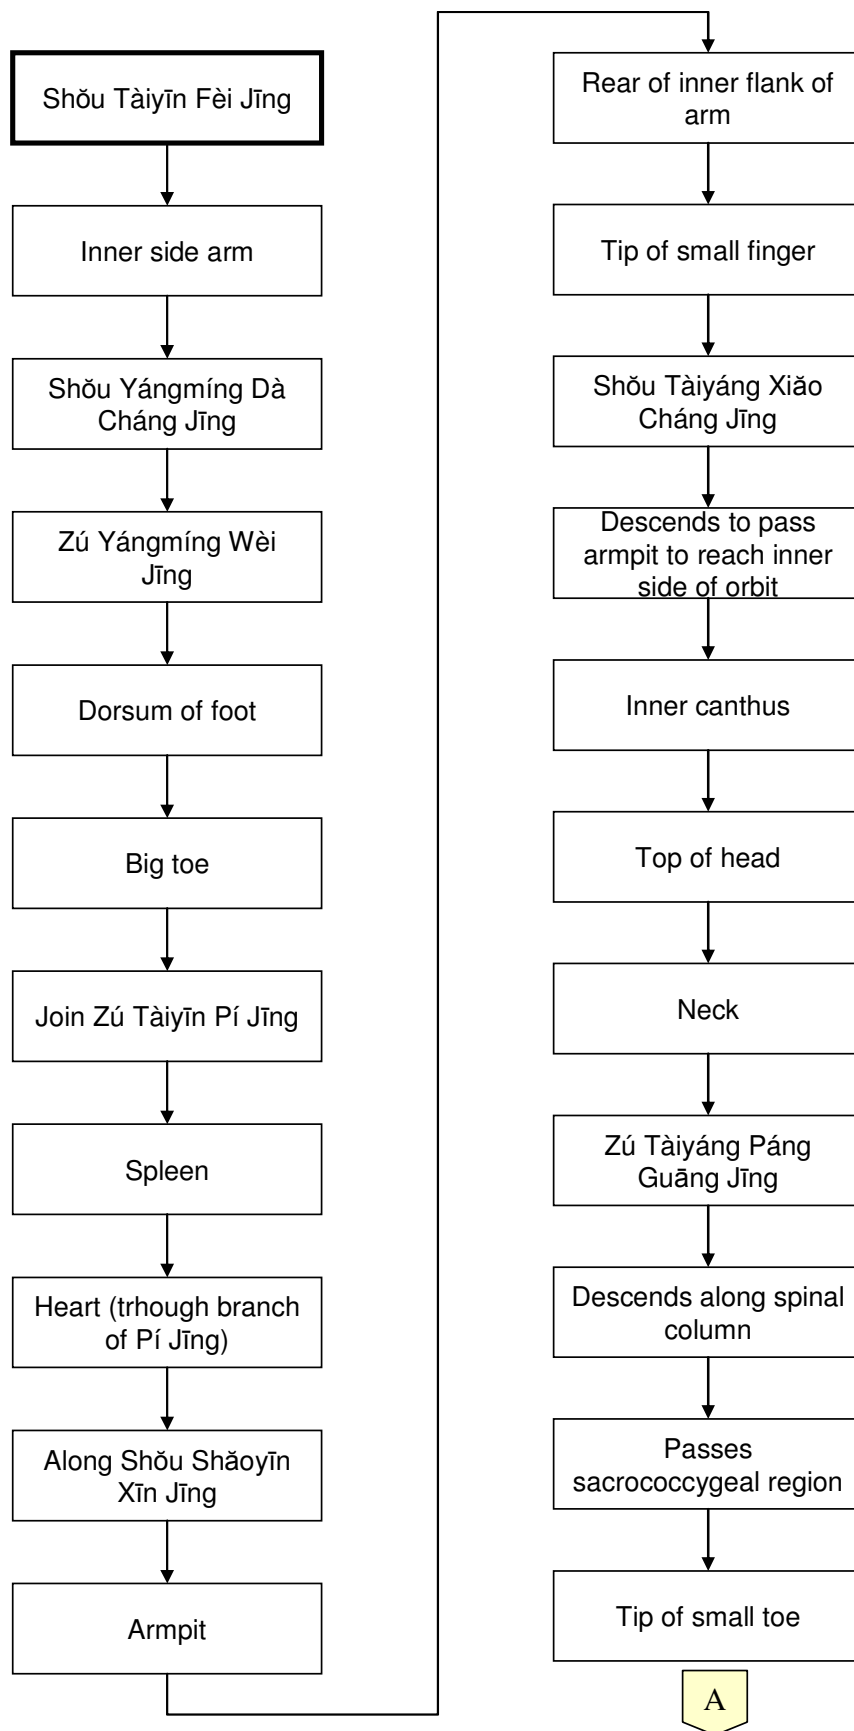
Shŏu Tàiyīn Fèi Jīng

Inner side arm

Shŏu Yángmíng Dà Cháng Jīng

Zú Yángmíng Wèi Jīng

Dorsum of foot

Big toe

Join Zú Tàiyīn Pí Jīng

Spleen

Heart (trhough branch of Pí Jīng)

Along Shŏu Shăoyīn Xīn Jīng

Armpit

Rear of inner flank of arm

Tip of small finger

Shŏu Tàiyáng Xiăo Cháng Jīng

Descends to pass armpit to reach inner side of orbit

Inner canthus

Top of head

Neck

Zú Tàiyáng Páng Guāng Jīng

Descends along spinal column

Passes sacrococcygeal region

Tip of small toe

A